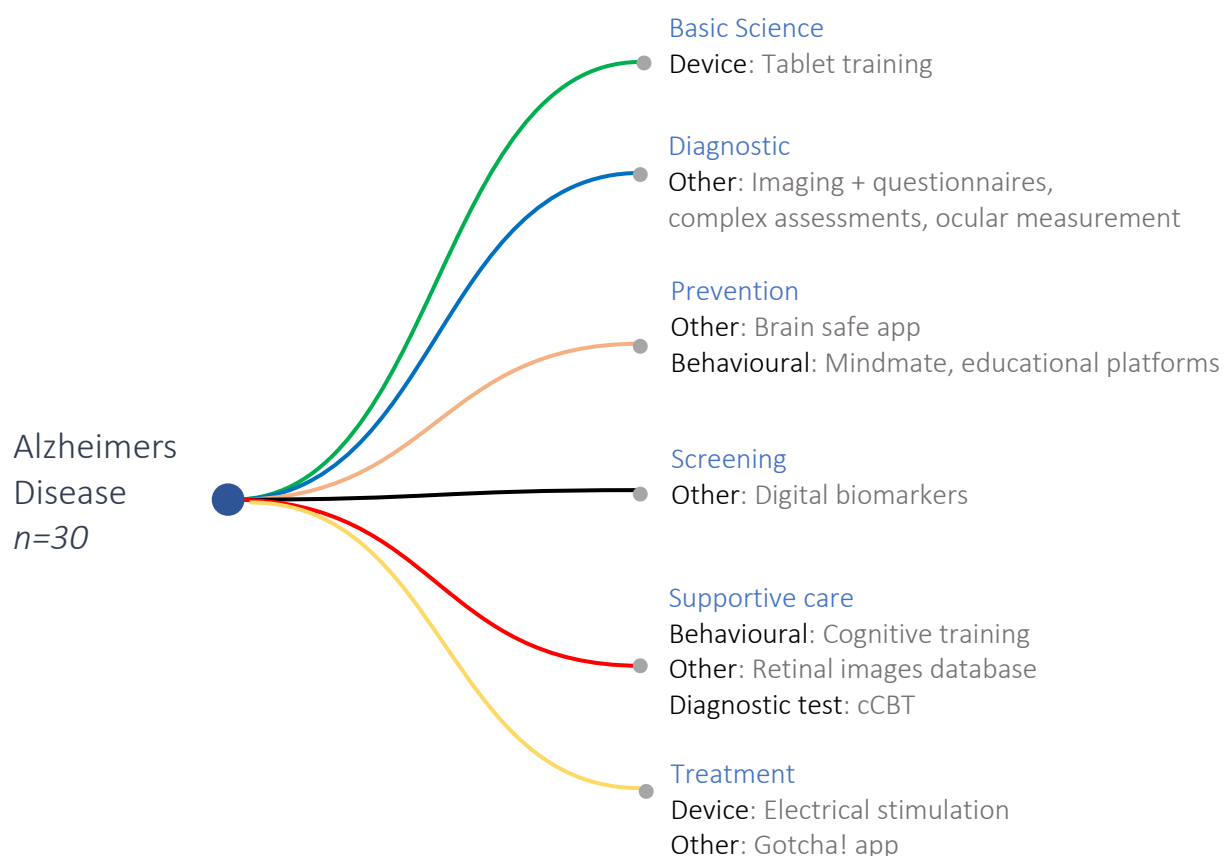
Alzheimers Disease
n=30

Basic Science
Device: Tablet training

Diagnostic
Other: Imaging + questionnaires, complex assessments, ocular measurement

Prevention
Other: Brain safe app
Behavioural: Mindmate, educational platforms

Screening
Other: Digital biomarkers

Supportive care
Behavioural: Cognitive training
Other: Retinal images database
Diagnostic test: cCBT

Treatment
Device: Electrical stimulation
Other: Gotcha! app